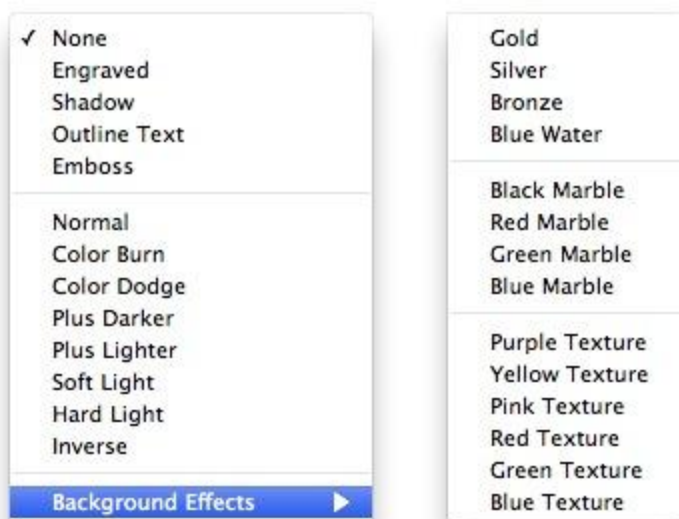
✓ None
Engraved
Shadow
Outline Text
Emboss

Normal
Color Burn
Color Dodge
Plus Darker
Plus Lighter
Soft Light
Hard Light
Inverse

Background Effects ▶

Gold
Silver
Bronze
Blue Water

Black Marble
Red Marble
Green Marble
Blue Marble

Purple Texture
Yellow Texture
Pink Texture
Red Texture
Green Texture
Blue Texture